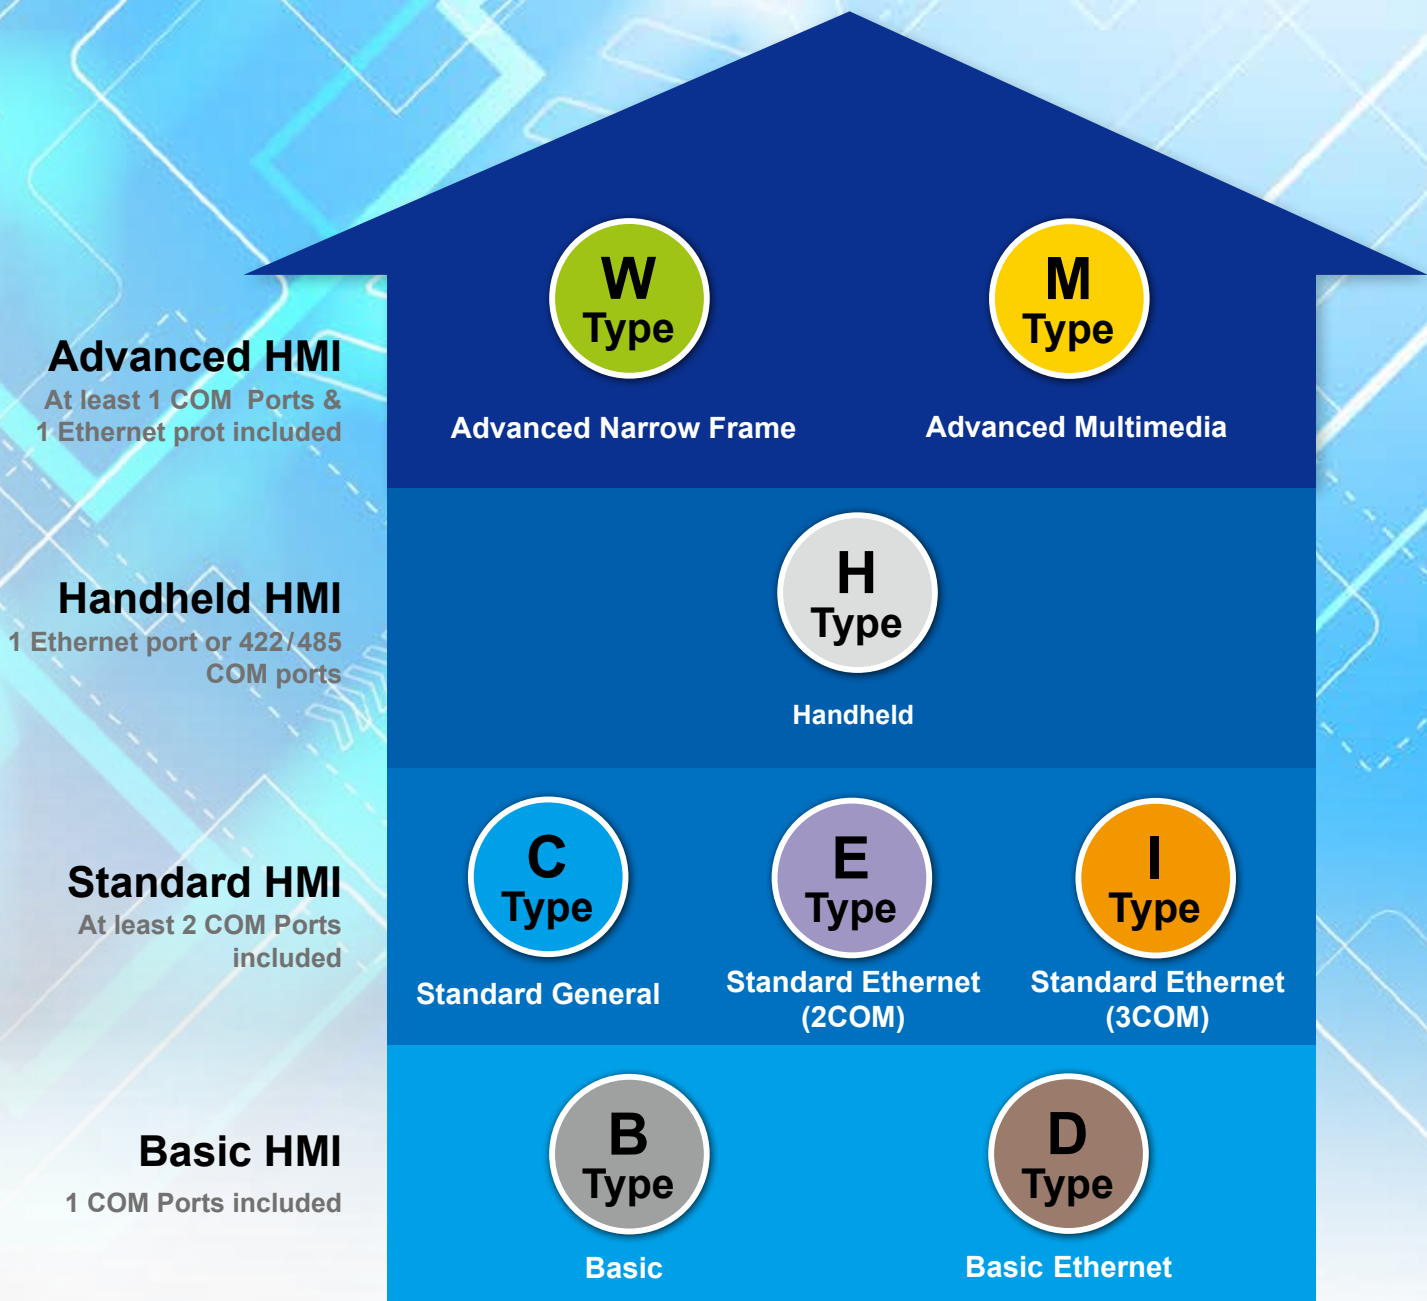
Advanced HMI
At least 1 COM Ports & 1 Ethernet prot included

W Type
Advanced Narrow Frame

M Type
Advanced Multimedia

Handheld HMI
1 Ethernet port or 422/485 COM ports

H Type
Handheld

Standard HMI
At least 2 COM Ports included

C Type
Standard General

E Type
Standard Ethernet (2COM)

I Type
Standard Ethernet (3COM)

Basic HMI
1 COM Ports included

B Type
Basic

D Type
Basic Ethernet